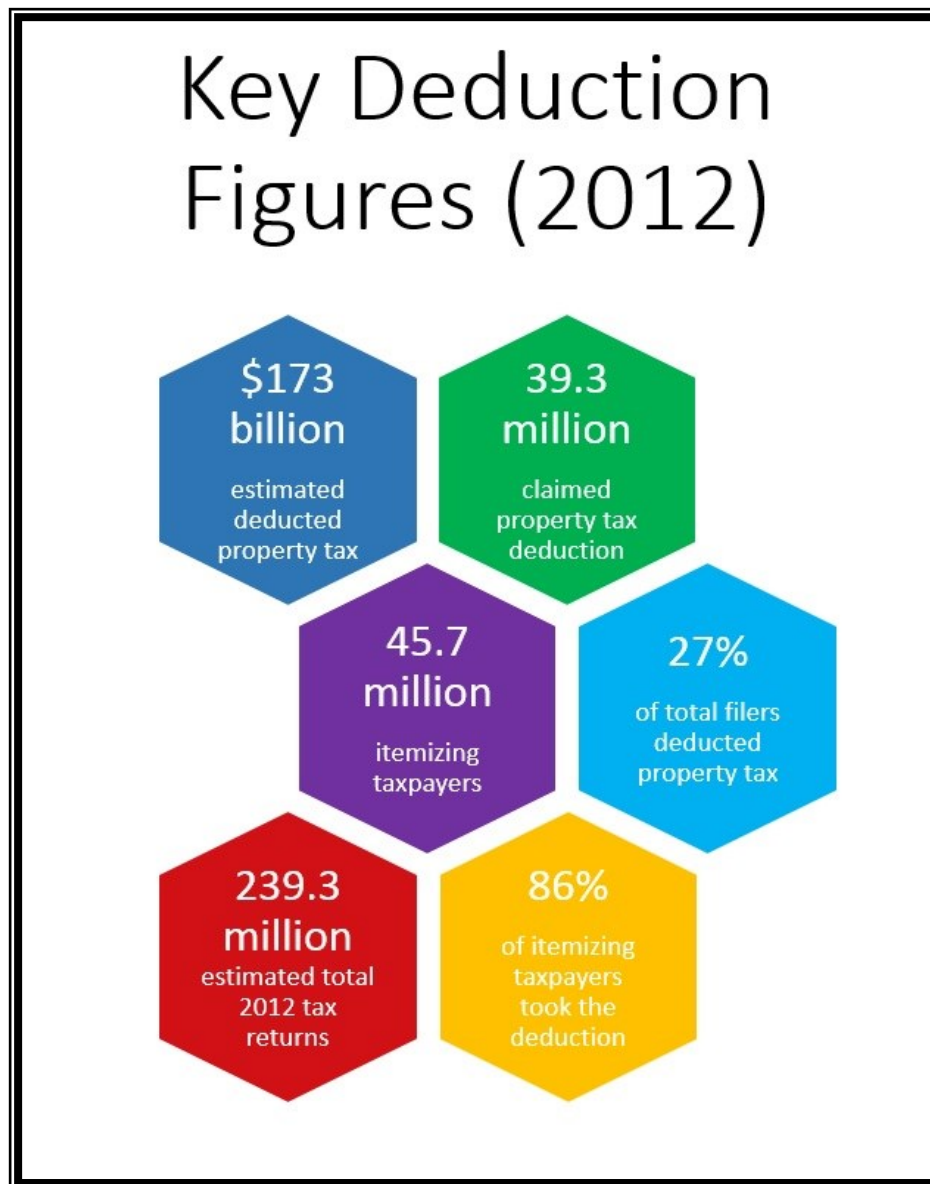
Key Deduction Figures (2012)

\$173 billion
estimated deducted property tax

39.3 million
claimed property tax deduction

45.7 million
itemizing taxpayers

27%
of total filers deducted property tax

239.3 million
estimated total 2012 tax returns

86%
of itemizing taxpayers took the deduction